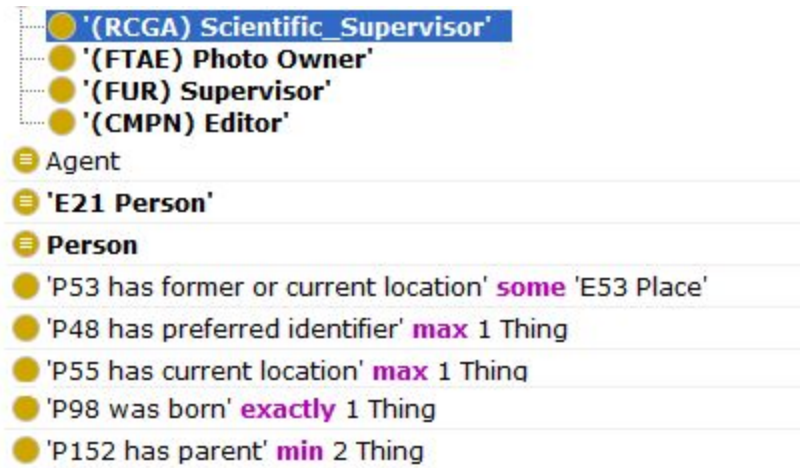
'(RCGA) Scientific_Supervisor'
'(FTAE) Photo Owner'
'(FUR) Supervisor'
'(CMPN) Editor'
Agent
'E21 Person'
Person
'P53 has former or current location' some 'E53 Place'
'P48 has preferred identifier' max 1 Thing
'P55 has current location' max 1 Thing
'P98 was born' exactly 1 Thing
'P152 has parent' min 2 Thing